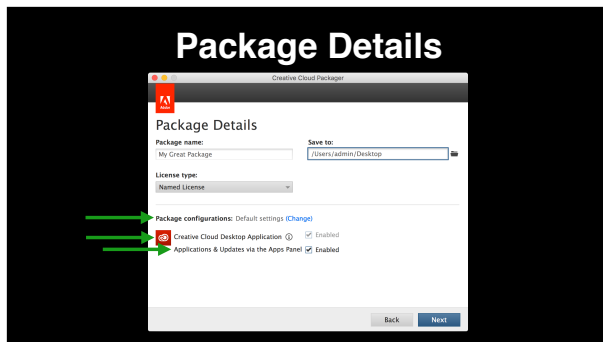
Package Details

Creative Cloud Packager

Adobe

Package Details

Package name:
My Great Package

Save to:
/Users/admin/Desktop

License type:
Named License

Package configurations: Default settings (Change)

Creative Cloud Desktop Application ⓘ
Enabled

Applications & Updates via the Apps Panel
Enabled

Back
Next